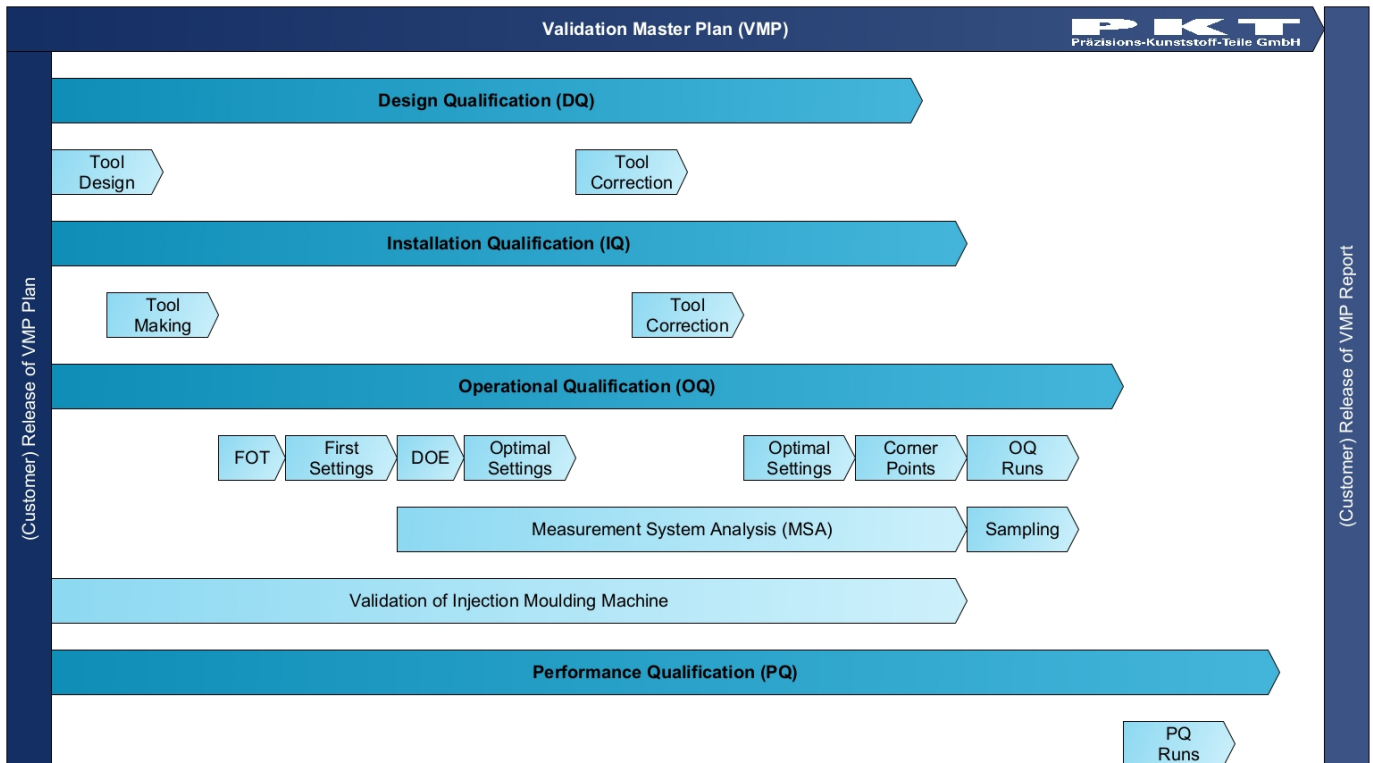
Validation Master Plan (VMP)

PKT
Präzisions-Kunststoff-Teile GmbH

(Customer) Release of VMP Plan

Design Qualification (DQ)

Tool Design

Tool Correction

Installation Qualification (IQ)

Tool Making

Tool Correction

Operational Qualification (OQ)

FOT

First Settings

DOE

Optimal Settings

Optimal Settings

Corner Points

OQ Runs

Measurement System Analysis (MSA)

Sampling

Validation of Injection Moulding Machine

Performance Qualification (PQ)

PQ Runs

(Customer) Release of VMP Report